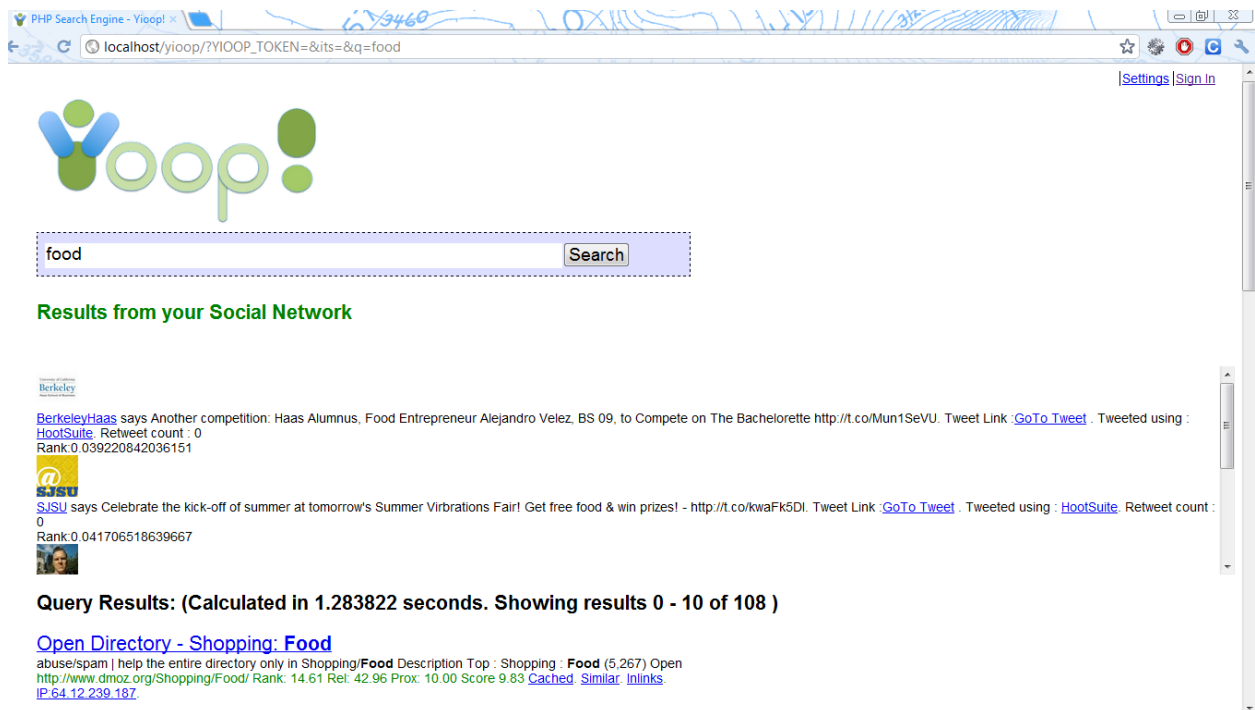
PHP Search Engine - Yioop! ×

localhost/yioop/?YIOOP_TOKEN=&its=&q=food

|Settings |Sign In

Yioop!

food Search

Results from your Social Network

Berkeley

BerkeleyHaas says Another competition: Haas Alumnus, Food Entrepreneur Alejandro Velez, BS 09, to Compete on The Bachelorette http://t.co/Mun1SeVU. Tweet Link :GoTo Tweet . Tweeted using : HootSuite. Retweet count : 0
Rank:0.039220842036151

@ SJSU

SJSU says Celebrate the kick-off of summer at tomorrow's Summer Virbrations Fair! Get free food & win prizes! - http://t.co/kwaFk5Dl. Tweet Link :GoTo Tweet . Tweeted using : HootSuite. Retweet count : 0
Rank:0.041706518639667

Query Results: (Calculated in 1.283822 seconds. Showing results 0 - 10 of 108 )

Open Directory - Shopping: Food

abuse/spam | help the entire directory only in Shopping/Food Description Top : Shopping : Food (5,267) Open
http://www.dmoz.org/Shopping/Food/ Rank: 14.61 Rel: 42.96 Prox: 10.00 Score 9.83 Cached. Similar. Inlinks.
IP:64.12.239.187.